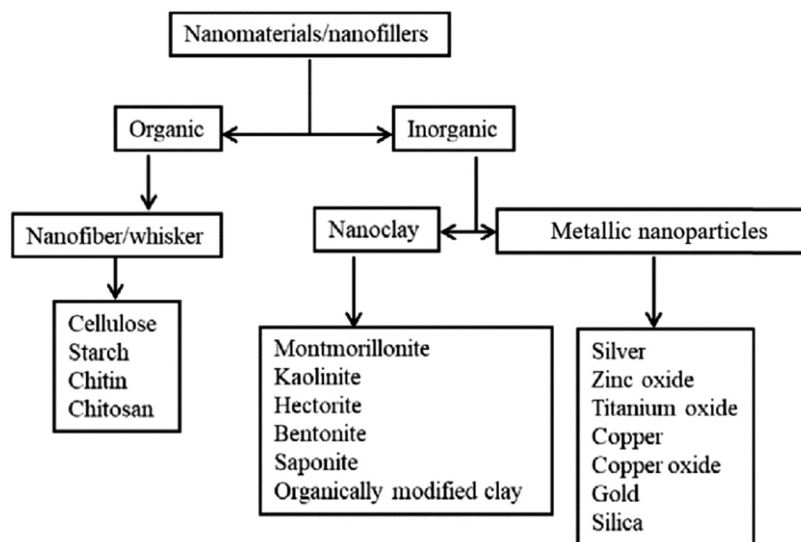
Nanomaterials/nanofillers

Organic

Inorganic

Nanofiber/whisker

Nanoclay

Metallic nanoparticles

Cellulose
Starch
Chitin
Chitosan

Montmorillonite
Kaolinite
Hectorite
Bentonite
Saponite
Organically modified clay

Silver
Zinc oxide
Titanium oxide
Copper
Copper oxide
Gold
Silica